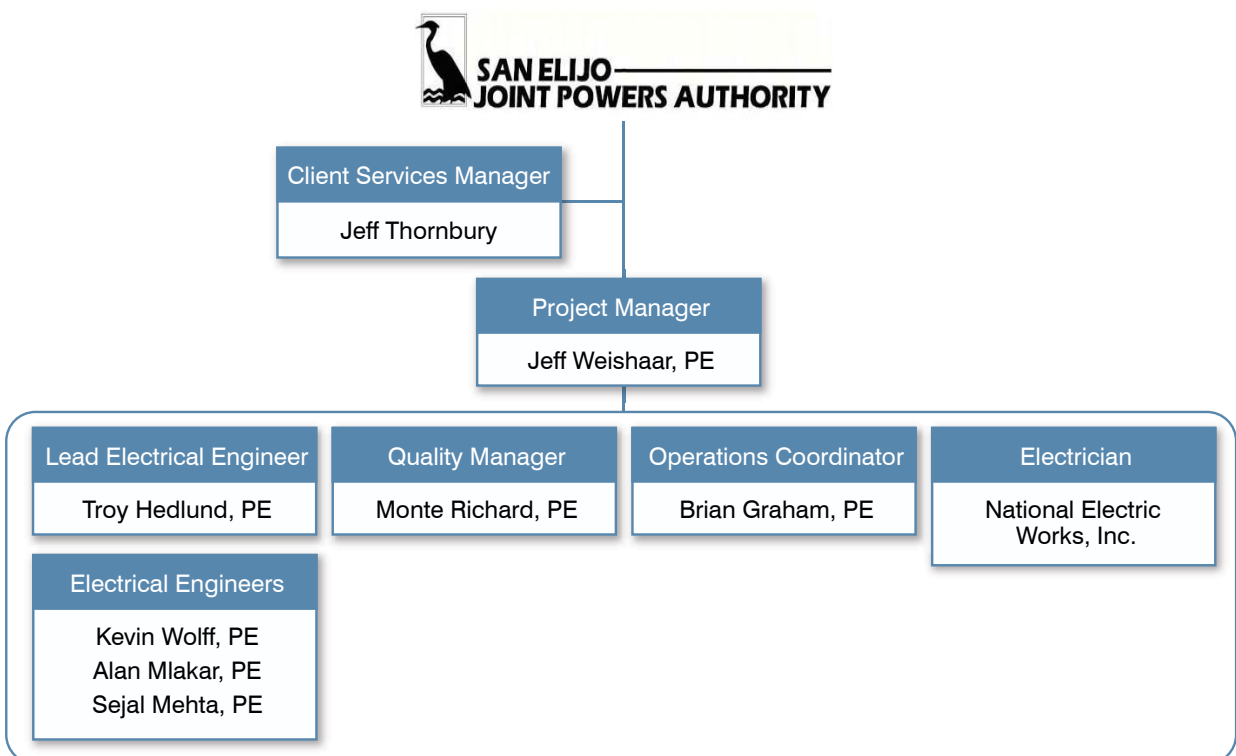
SAN ELIJO
JOINT POWERS AUTHORITY

Client Services Manager
Jeff Thornbury

Project Manager
Jeff Weishaar, PE

Lead Electrical Engineer
Troy Hedlund, PE

Quality Manager
Monte Richard, PE

Operations Coordinator
Brian Graham, PE

Electrician
National Electric Works, Inc.

Electrical Engineers
Kevin Wolff, PE
Alan Mlakar, PE
Sejal Mehta, PE